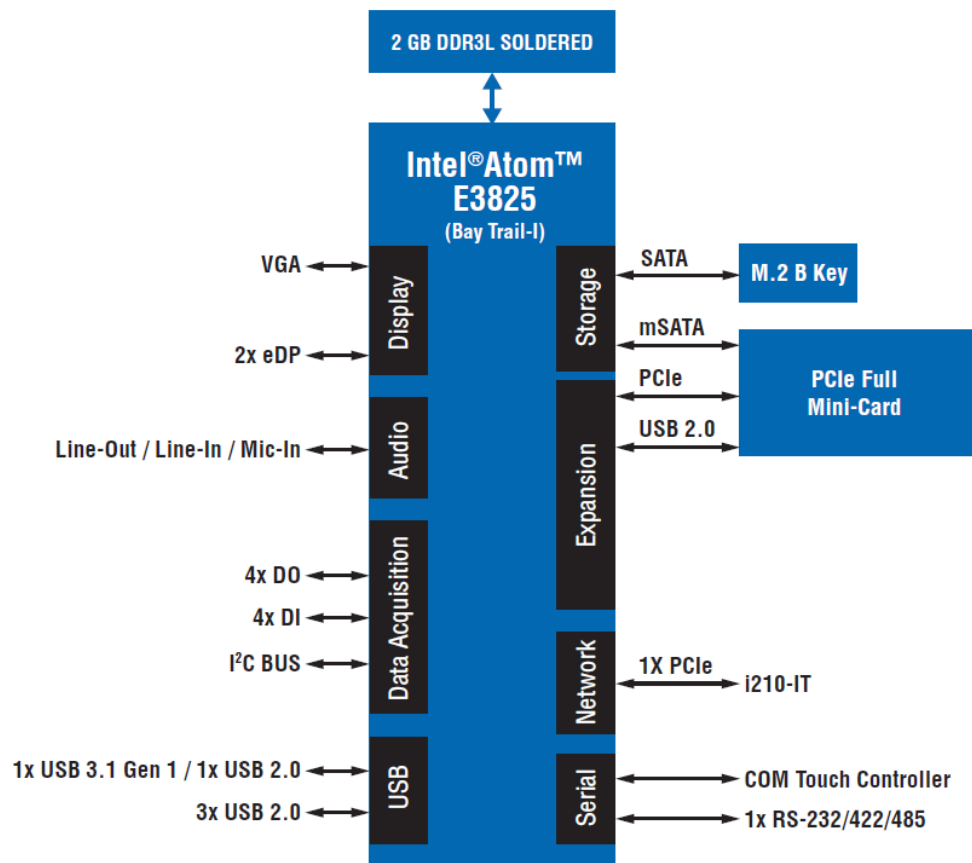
2 GB DDR3L SOLDERED

Intel®Atom™
E3825
(Bay Trail-I)

VGA
2x eDP
Display

Line-Out / Line-In / Mic-In
Audio

4x DO
4x DI
$I^2C$ BUS
Data Acquisition

1x USB 3.1 Gen 1 / 1x USB 2.0
3x USB 2.0
USB

Storage
SATA
M.2 B Key
mSATA

Expansion
PCIe
USB 2.0
PCIe Full Mini-Card

Network
1X PCIe
i210-IT

Serial
COM Touch Controller
1x RS-232/422/485